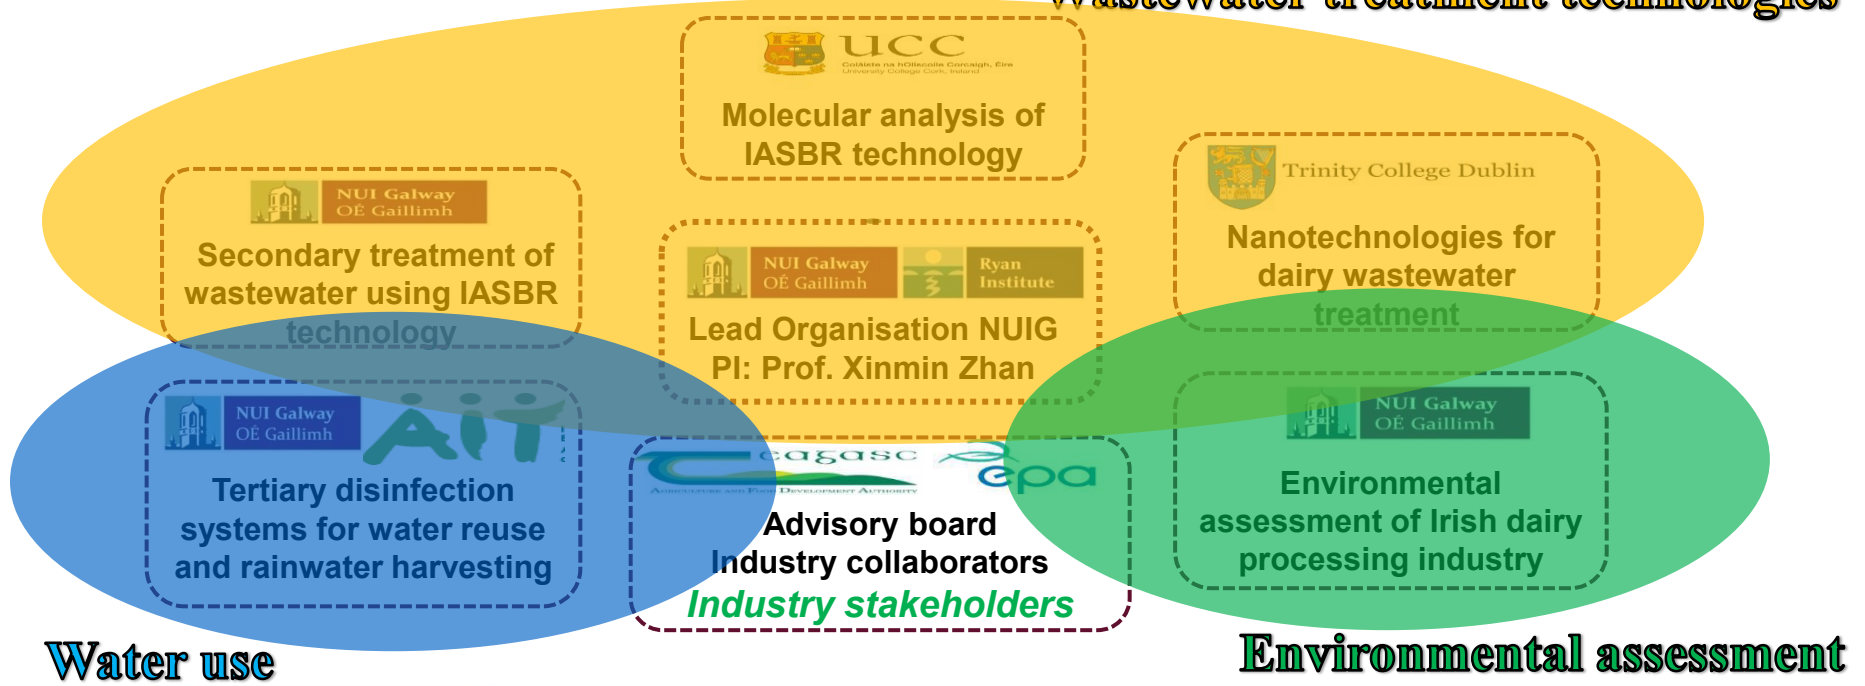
Wastewater treatment technologies

UCC
Coláiste na hOllscoile Corcaigh, Éire
University College Cork, Ireland

Molecular analysis of IASBR technology

NUI Galway
OÉ Gaillimh

Secondary treatment of wastewater using IASBR technology

Trinity College Dublin

Nanotechnologies for dairy wastewater treatment

NUI Galway
OÉ Gaillimh
Ryan Institute

Lead Organisation NUIG
PI: Prof. Xinmin Zhan

NUI Galway
OÉ Gaillimh
AIT

Tertiary disinfection systems for water reuse and rainwater harvesting

Teagasc
Agriculture and Food Development Authority
epa

Advisory board
Industry collaborators
Industry stakeholders

NUI Galway
OÉ Gaillimh

Environmental assessment of Irish dairy processing industry

Water use

Environmental assessment